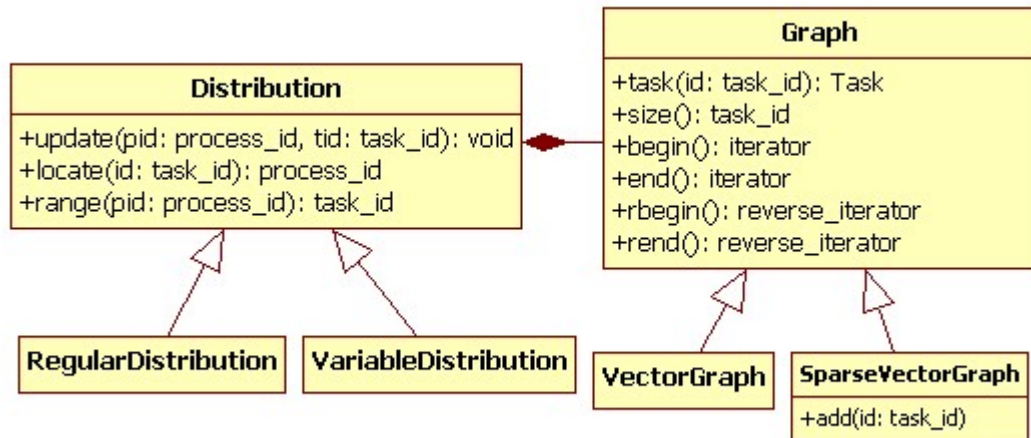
Distribution

+update(pid: process_id, tid: task_id): void
+locate(id: task_id): process_id
+range(pid: process_id): task_id

Graph

+task(id: task_id): Task
+size(): task_id
+begin(): iterator
+end(): iterator
+rbegin(): reverse_iterator
+rend(): reverse_iterator

RegularDistribution

VariableDistribution

VectorGraph

SparseVectorGraph

+add(id: task_id)